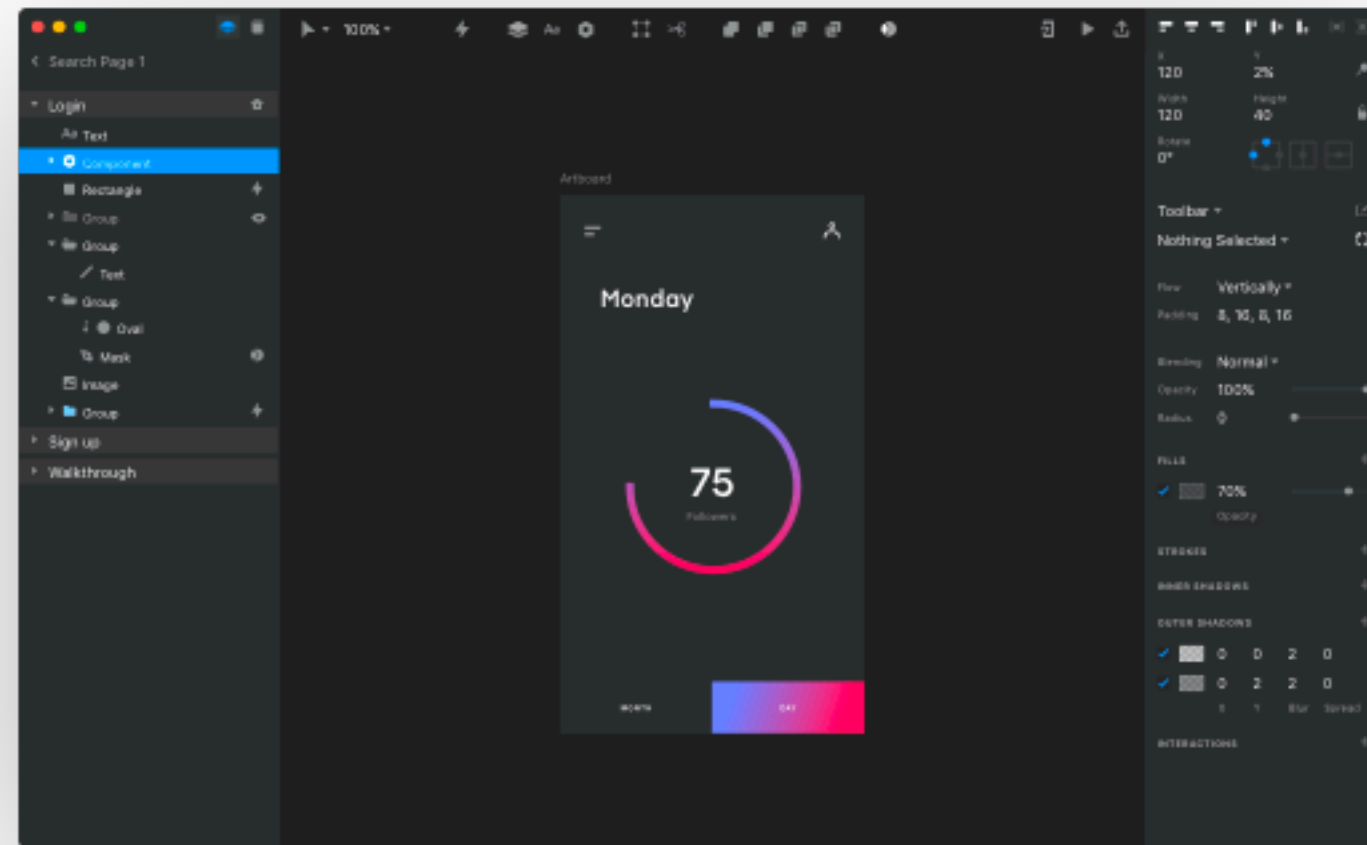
100%

< Search Page 1

Login
Text
Component
Rectangle
Group
Group
Text
Group
Oval
Mask
Image
Group
Sign up
Walkthrough

Artboard

Monday

75
Followers

MONTH
DAY

X
120
Y
2%
Width
120
Height
40
Rotate
0°

Toolbar
Nothing Selected

Flow
Vertically
Padding
8, 16, 8, 16

Blending
Normal
Opacity
100%
Radius
0

FILLS
70%
Opacity

STROKES
INNER SHADOWS
OUTER SHADOWS
0 0 2 0
0 2 2 0
X Y Blur Spread

INTERACTIONS